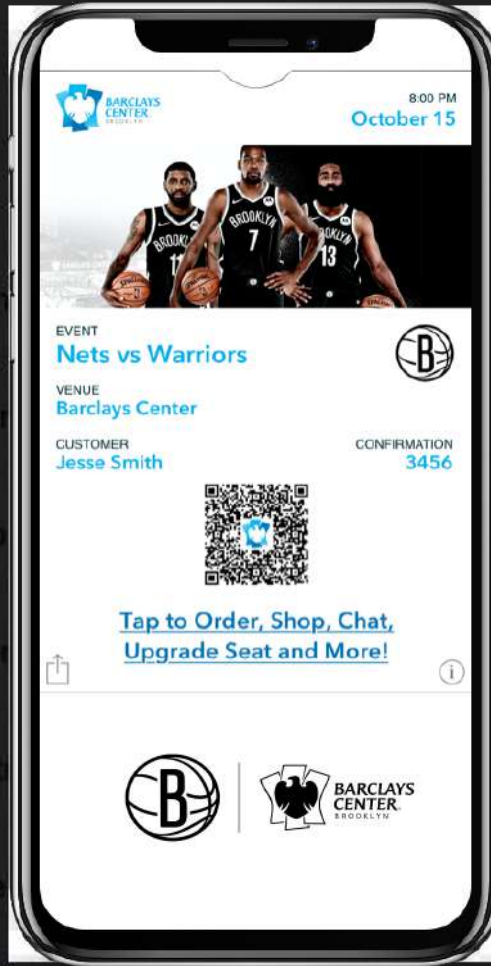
BARCLAYS CENTER BROOKLYN

8:00 PM
October 15

BROOKLYN 11
BROOKLYN 7
BROOKLYN 13

EVENT
Nets vs Warriors

B

VENUE
Barclays Center

CUSTOMER
Jesse Smith

CONFIRMATION
3456

Tap to Order, Shop, Chat, Upgrade Seat and More!

i

B

BARCLAYS CENTER BROOKLYN